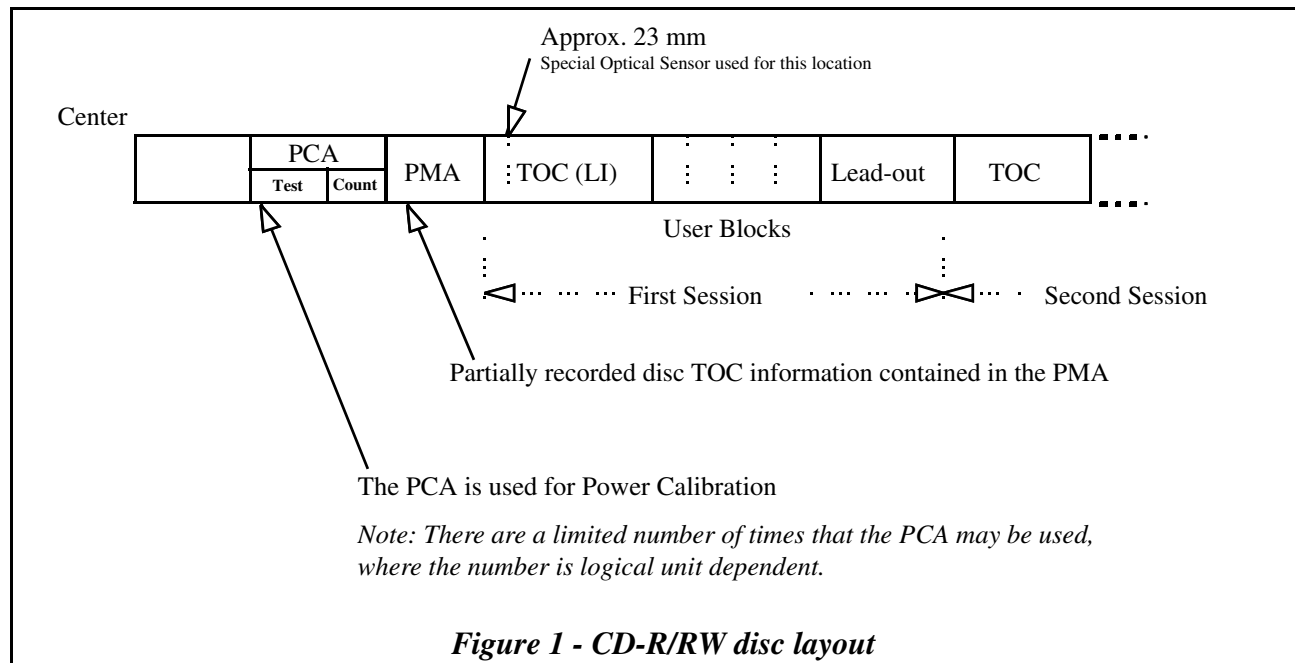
Approx. 23 mm
Special Optical Sensor used for this location

Center

PCA
Test
Count

PMA

TOC (LI)

Lead-out

TOC

User Blocks

First Session

Second Session

Partially recorded disc TOC information contained in the PMA

The PCA is used for Power Calibration

*Note: There are a limited number of times that the PCA may be used, where the number is logical unit dependent.*

***Figure 1 - CD-R/RW disc layout***